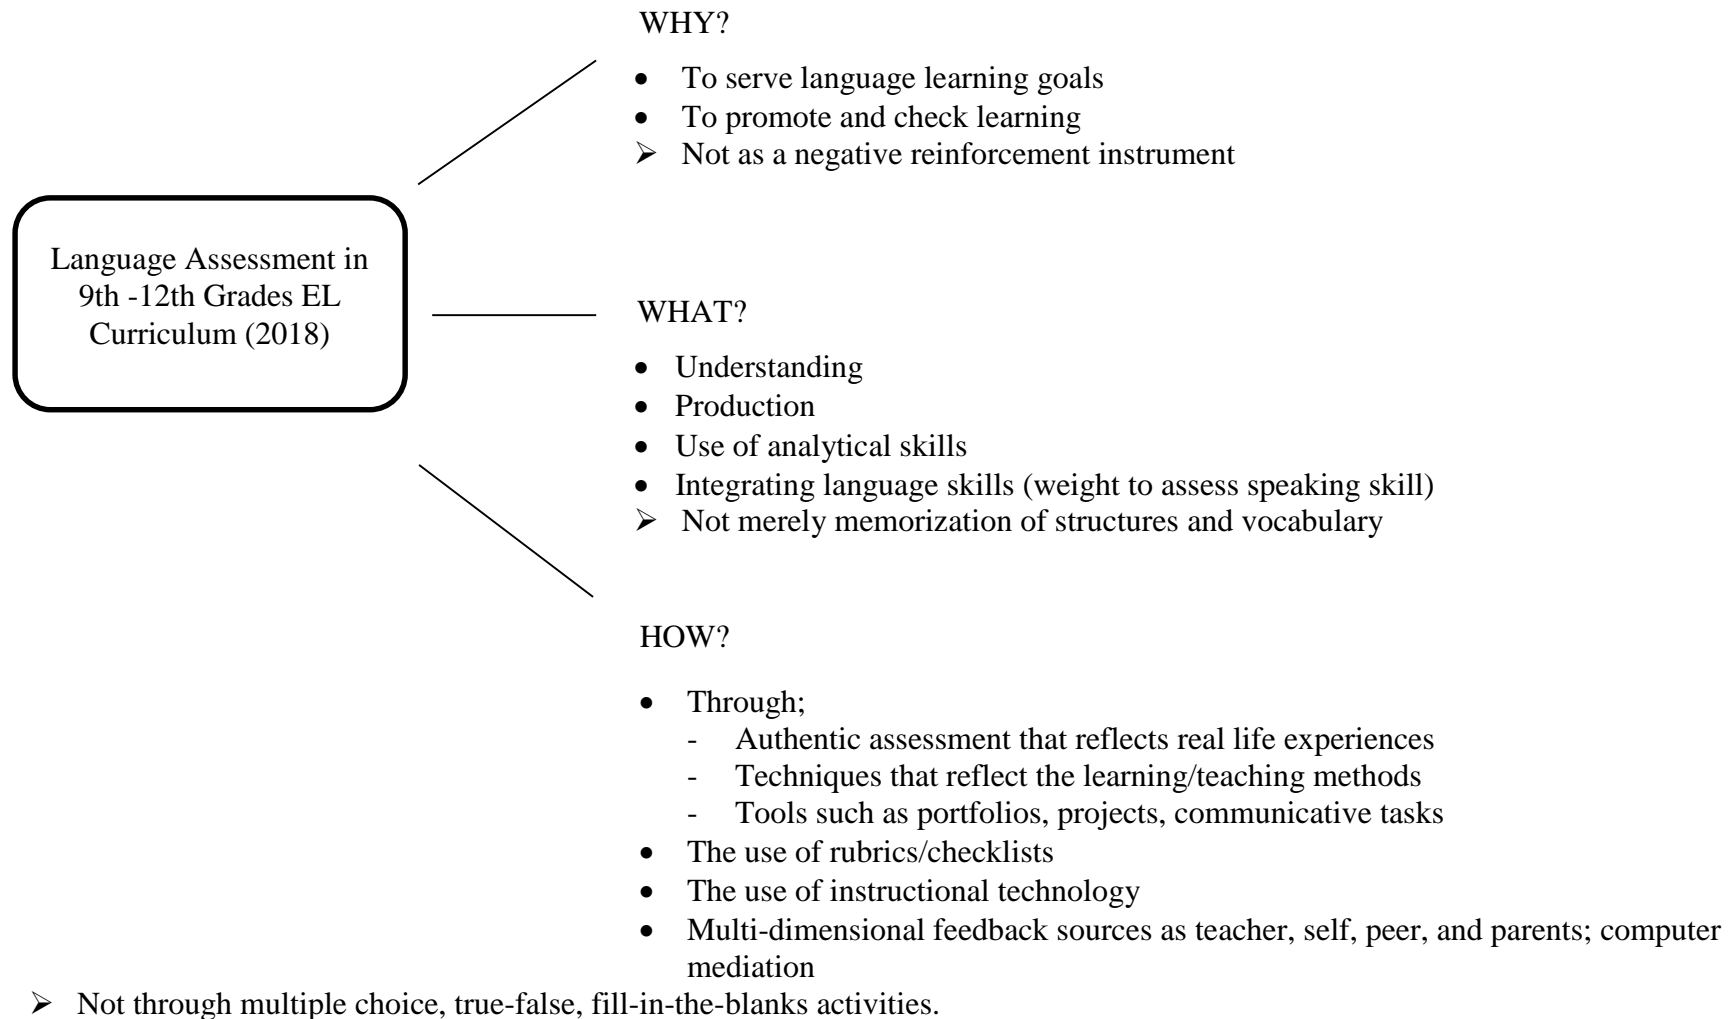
Language Assessment in 9th -12th Grades EL Curriculum (2018)

WHY?

- To serve language learning goals
- To promote and check learning
- ➢ Not as a negative reinforcement instrument

WHAT?

- Understanding
- Production
- Use of analytical skills
- Integrating language skills (weight to assess speaking skill)
- ➢ Not merely memorization of structures and vocabulary

HOW?

- Through;
  - Authentic assessment that reflects real life experiences
  - Techniques that reflect the learning/teaching methods
  - Tools such as portfolios, projects, communicative tasks
- The use of rubrics/checklists
- The use of instructional technology
- Multi-dimensional feedback sources as teacher, self, peer, and parents; computer mediation

➢ Not through multiple choice, true-false, fill-in-the-blanks activities.